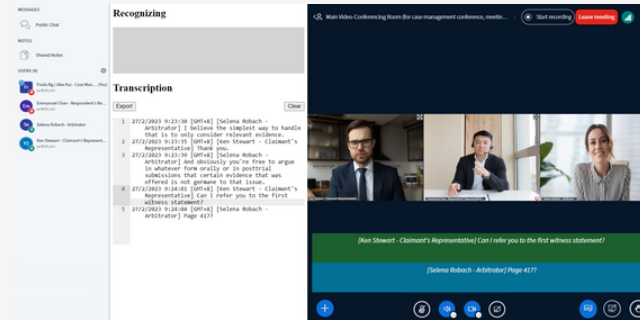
MESSAGES

Public Chat

NOTES

Shared Notes

USERS (4)

Fredo Ng | Alex Kui - Case Man... (You)

Emmanuel Chan - Respondent's Re...

Selena Robach - Arbitrator

Ken Stewart - Claimant's Representati...

Recognizing

Transcription

Export

Clear

1 27/2/2023 9:23:30 [GMT+8] [Selena Robach - Arbitrator] I believe the simplest way to handle that is to only consider relevant evidence.
2 27/2/2023 9:23:35 [GMT+8] [Ken Stewart - Claimant's Representative] Thank you.
3 27/2/2023 9:23:39 [GMT+8] [Selena Robach - Arbitrator] And obviously you're free to argue in whatever form orally or in posttrial submissions that certain evidence that was offered is not germane to that issue.
4 27/2/2023 9:24:01 [GMT+8] [Ken Stewart - Claimant's Representative] Can I refer you to the first witness statement?
5 27/2/2023 9:24:04 [GMT+8] [Selena Robach - Arbitrator] Page 41?

Main Video-Conferencing Room (for case management conference, meetin...

Start recording

Leave meeting

[Ken Stewart - Claimant's Representative] Can I refer you to the first witness statement?

[Selena Robach - Arbitrator] Page 41??